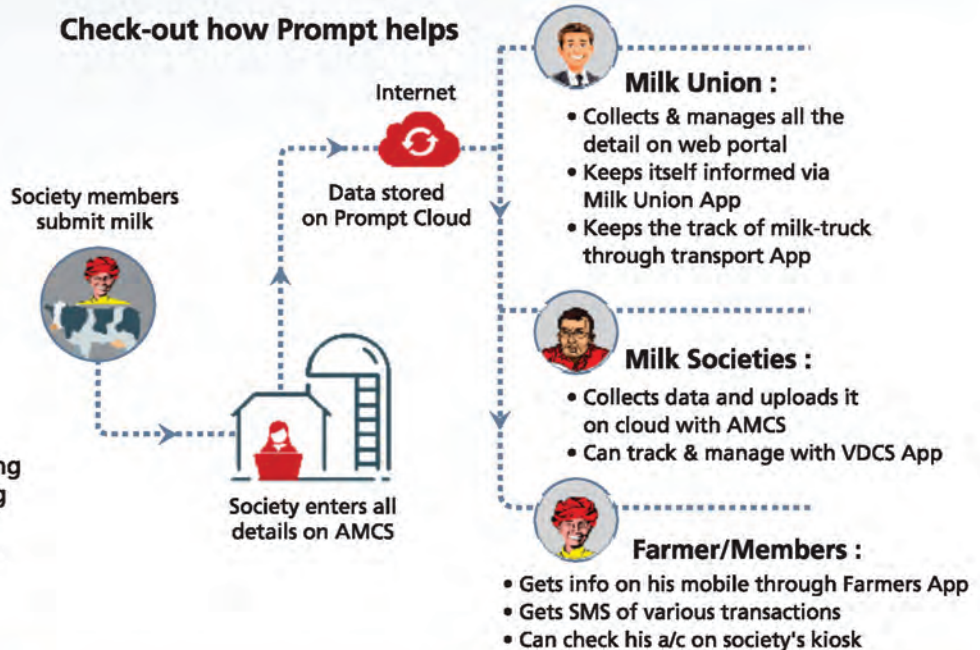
Check-out how Prompt helps

Internet

Data stored on Prompt Cloud

Society members submit milk

Society enters all details on AMCS

ng
g

Milk Union :

• Collects & manages all the detail on web portal
• Keeps itself informed via Milk Union App
• Keeps the track of milk-truck through transport App

Milk Societies :

• Collects data and uploads it on cloud with AMCS
• Can track & manage with VDCS App

Farmer/Members :

• Gets info on his mobile through Farmers App
• Gets SMS of various transactions
• Can check his a/c on society's kiosk